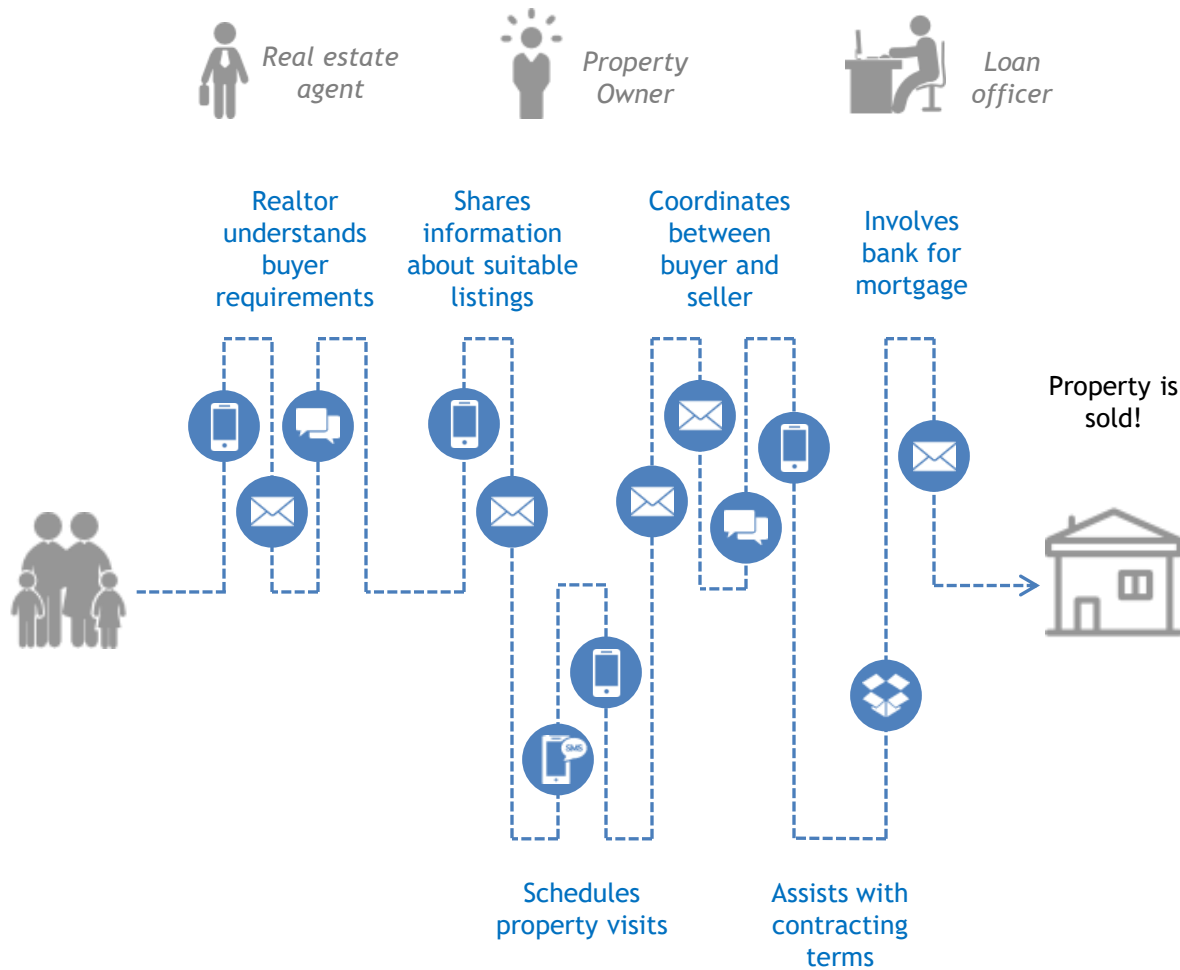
Real estate agent

Property Owner

Loan officer

Realtor understands buyer requirements

Shares information about suitable listings

Coordinates between buyer and seller

Involves bank for mortgage

Property is sold!

SMS

Schedules property visits

Assists with contracting terms